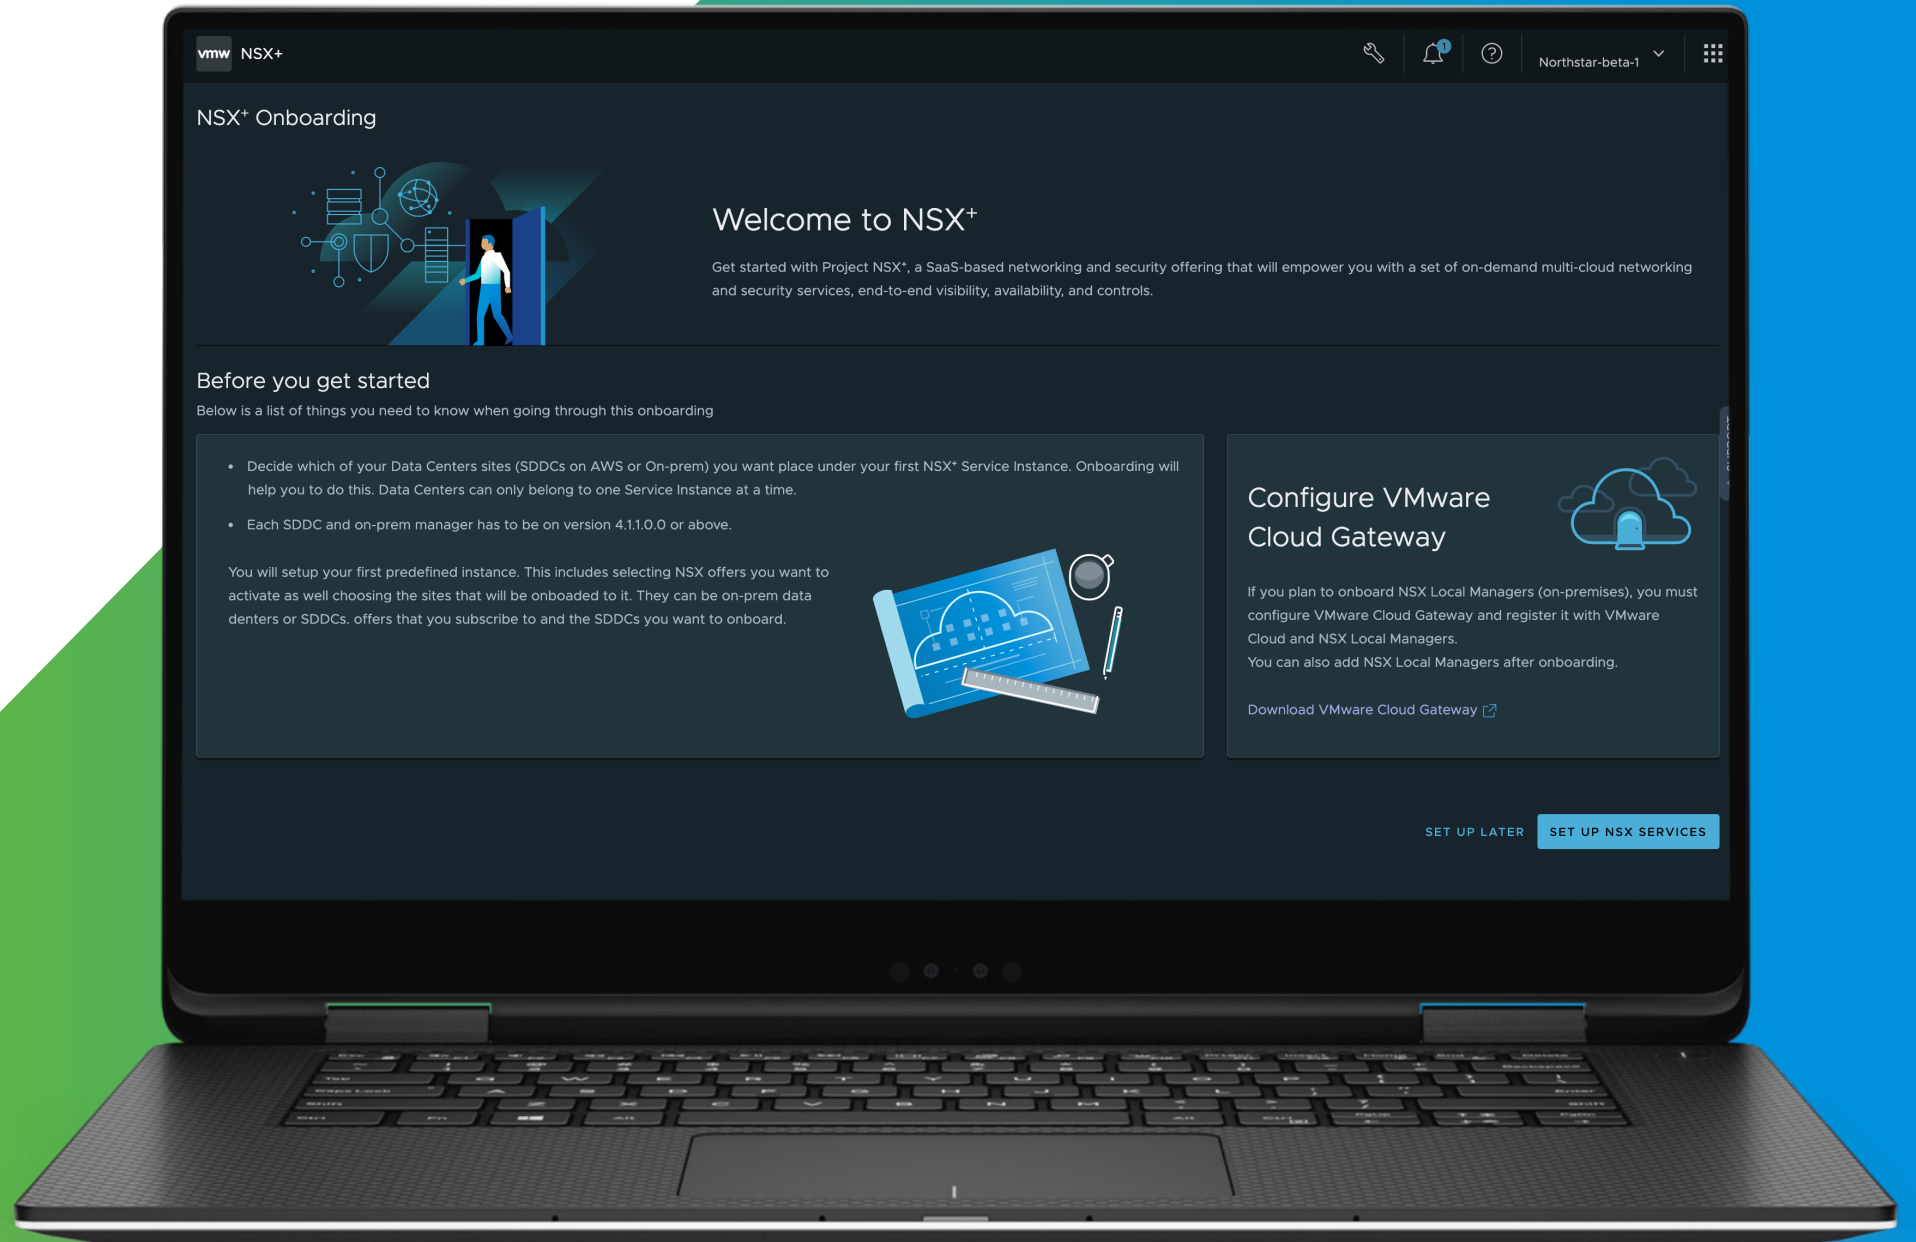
vmw NSX+

1

Northstar-beta-1

NSX⁺ Onboarding

Welcome to NSX⁺

Get started with Project NSX⁺, a SaaS-based networking and security offering that will empower you with a set of on-demand multi-cloud networking and security services, end-to-end visibility, availability, and controls.

Before you get started

Below is a list of things you need to know when going through this onboarding

• Decide which of your Data Centers sites (SDDCs on AWS or On-prem) you want place under your first NSX⁺ Service Instance. Onboarding will help you to do this. Data Centers can only belong to one Service Instance at a time.

• Each SDDC and on-prem manager has to be on version 4.1.1.0.0 or above.

You will setup your first predefined instance. This includes selecting NSX offers you want to activate as well choosing the sites that will be onboarded to it. They can be on-prem data denters or SDDCs. offers that you subscribe to and the SDDCs you want to onboard.

Configure VMware Cloud Gateway

If you plan to onboard NSX Local Managers (on-premises), you must configure VMware Cloud Gateway and register it with VMware Cloud and NSX Local Managers.
You can also add NSX Local Managers after onboarding.

Download VMware Cloud Gateway

SET UP LATER

SET UP NSX SERVICES